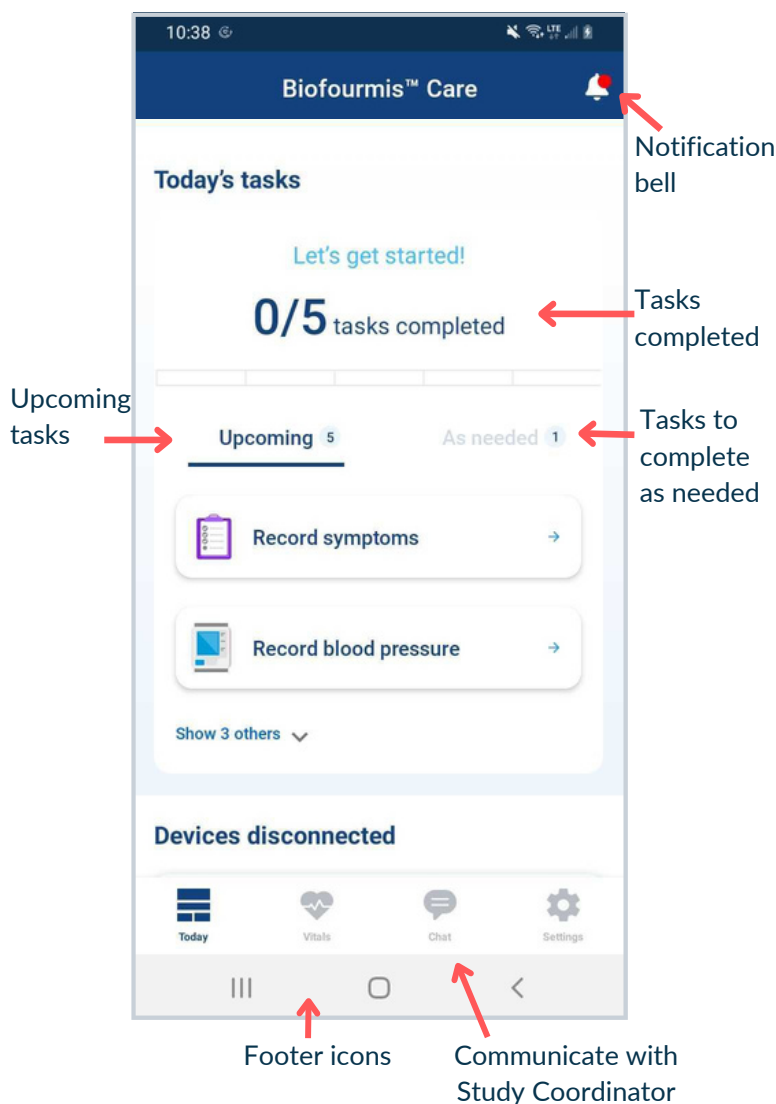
10:38

Biofourmis™ Care

Notification bell

Today's tasks

Let's get started!

0/5 tasks completed

Tasks completed

Upcoming tasks

Upcoming 5

As needed 1

Tasks to complete as needed

Record symptoms

Record blood pressure

Show 3 others

Devices disconnected

Today

Vitals

Chat

Settings

Footer icons

Communicate with Study Coordinator